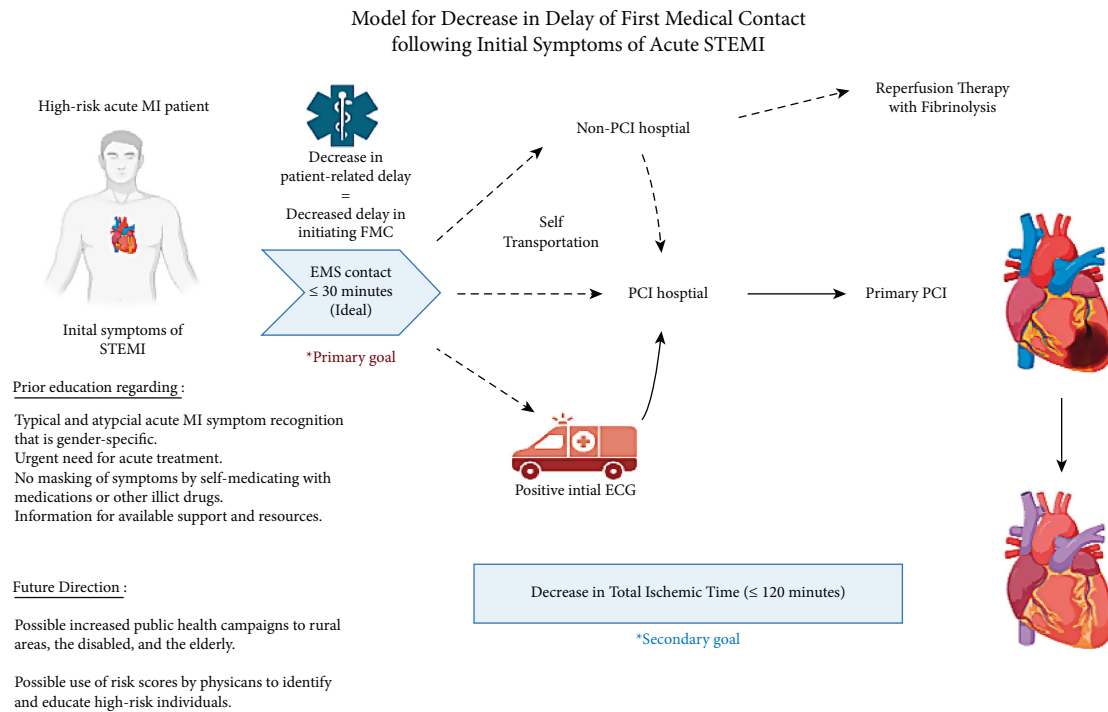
Model for Decrease in Delay of First Medical Contact following Initial Symptoms of Acute STEMI

High-risk acute MI patient

Inital symptoms of STEMI

Decrease in patient-related delay
=
Decreased delay in initiating FMC

EMS contact
≤ 30 minutes
(Ideal)

*Primary goal

Non-PCI hosptial

Reperfusion Therapy with Fibrinolysis

Self Transportation

PCI hosptial

Primary PCI

Positive intial ECG

Prior education regarding :

Typical and atypcial acute MI symptom recognition that is gender-specific.
Urgent need for acute treatment.
No masking of symptoms by self-medicating with medications or other illict drugs.
Information for available support and resources.

Future Direction :

Possible increased public health campaigns to rural areas, the disabled, and the elderly.

Possible use of risk scores by physicans to identify and educate high-risk individuals.

Decrease in Total Ischemic Time (≤ 120 minutes)

*Secondary goal